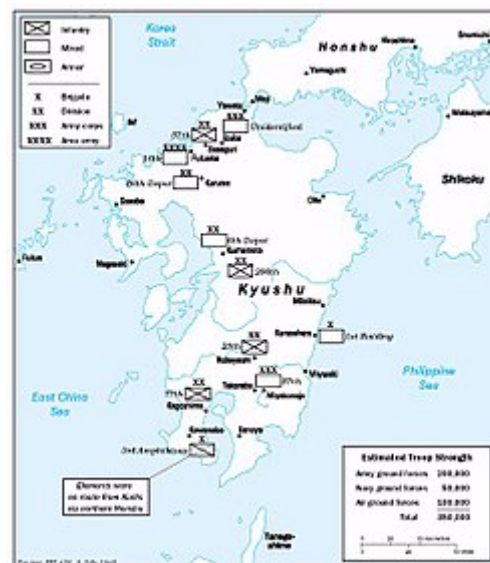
Infantry
Mixed
Armor

X Brigade
XX Division
XXX Army corps
XXXX Area army

Korea Strait

Honshu

Yamaguchi

Shikoku

Oita

Kyushu

Nagasaki

Kagoshima

Miyazaki

Miyakonojo

Kumamoto

Kurume

Fukuoka

East China Sea

Philippine Sea

Undentified

57th

56th

25th

206th

212th

86th

77th

1st Amphibious

1st Raiding

Elements were en route from Kochi via northern Honshu

Estimated Troop Strength

| | |
|---|---|
| Army ground forces | 200,000 |
| Navy ground forces | 50,000 |
| Air ground forces | 100,000 |
| Total | 350,000 |

Tanega-shima